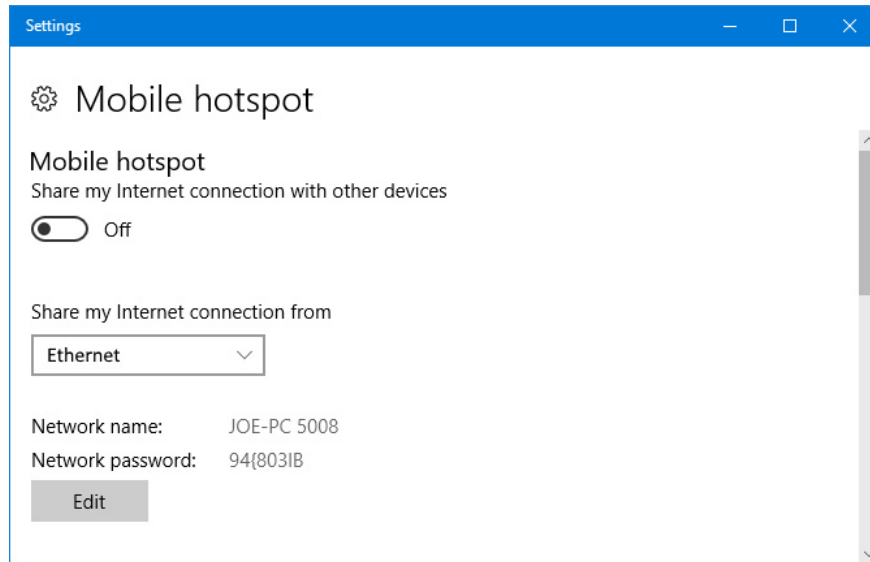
Settings

Mobile hotspot

Mobile hotspot

Share my Internet connection with other devices

Off

Share my Internet connection from

Ethernet

Network name: JOE-PC 5008

Network password: 94{803IB

Edit